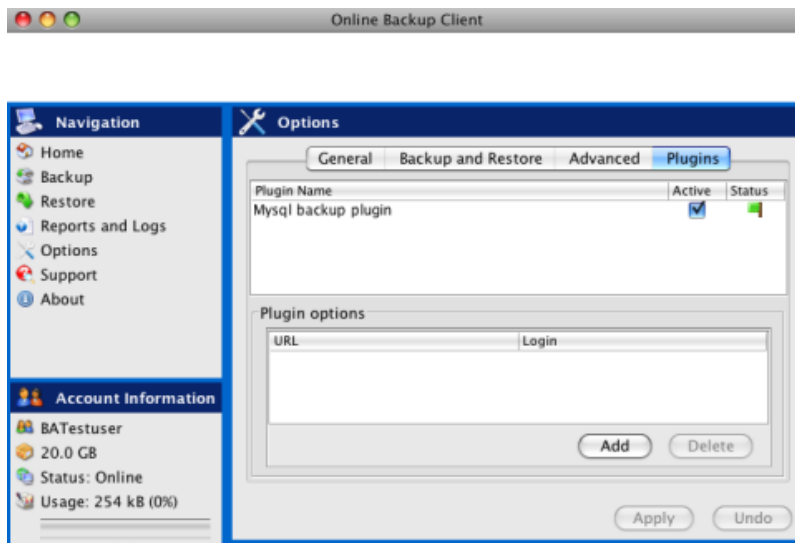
Online Backup Client

Navigation
Home
Backup
Restore
Reports and Logs
Options
Support
About

Account Information
BATestuser
20.0 GB
Status: Online
Usage: 254 kB (0%)

Options

General | Backup and Restore | Advanced | Plugins

| Plugin Name | Active | Status |
|---|---|---|
| Mysql backup plugin | | |

Plugin options

| URL | Login |
|---|---|

Add
Delete

Apply
Undo